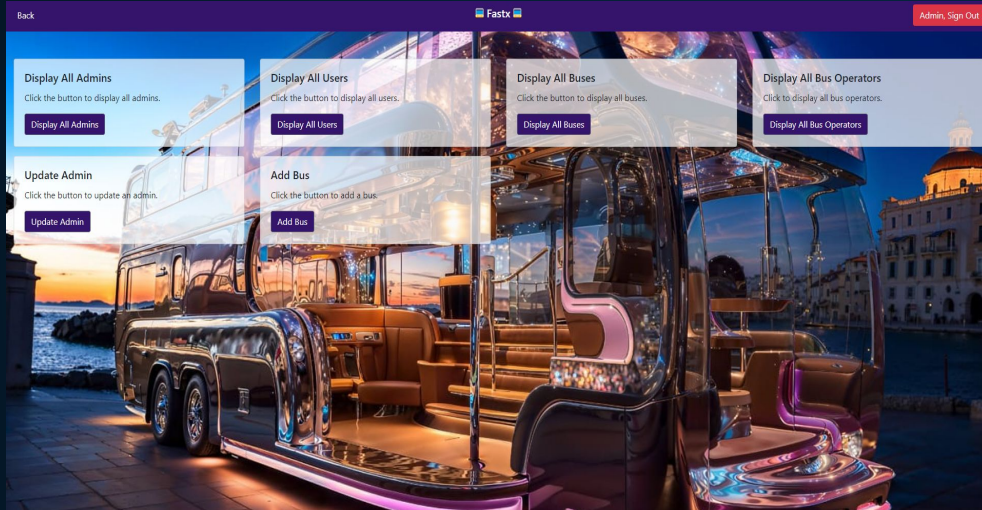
Back

Fastx

Admin, Sign Out

Display All Admins

Click the button to display all admins.

Display All Admins

Display All Users

Click the button to display all users.

Display All Users

Display All Buses

Click the button to display all buses.

Display All Buses

Display All Bus Operators

Click to display all bus operators.

Display All Bus Operators

Update Admin

Click the button to update an admin.

Update Admin

Add Bus

Click the button to add a bus.

Add Bus